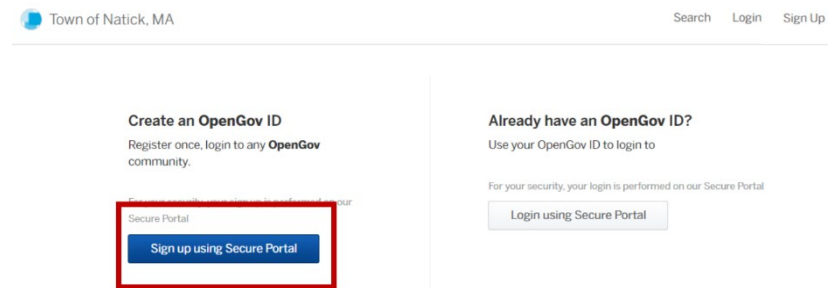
Town of Natick, MA

Search Login Sign Up

Create an OpenGov ID

Register once, login to any OpenGov community.

For your security, your sign up is performed on our Secure Portal

Sign up using Secure Portal

Already have an OpenGov ID?

Use your OpenGov ID to login to

For your security, your login is performed on our Secure Portal

Login using Secure Portal